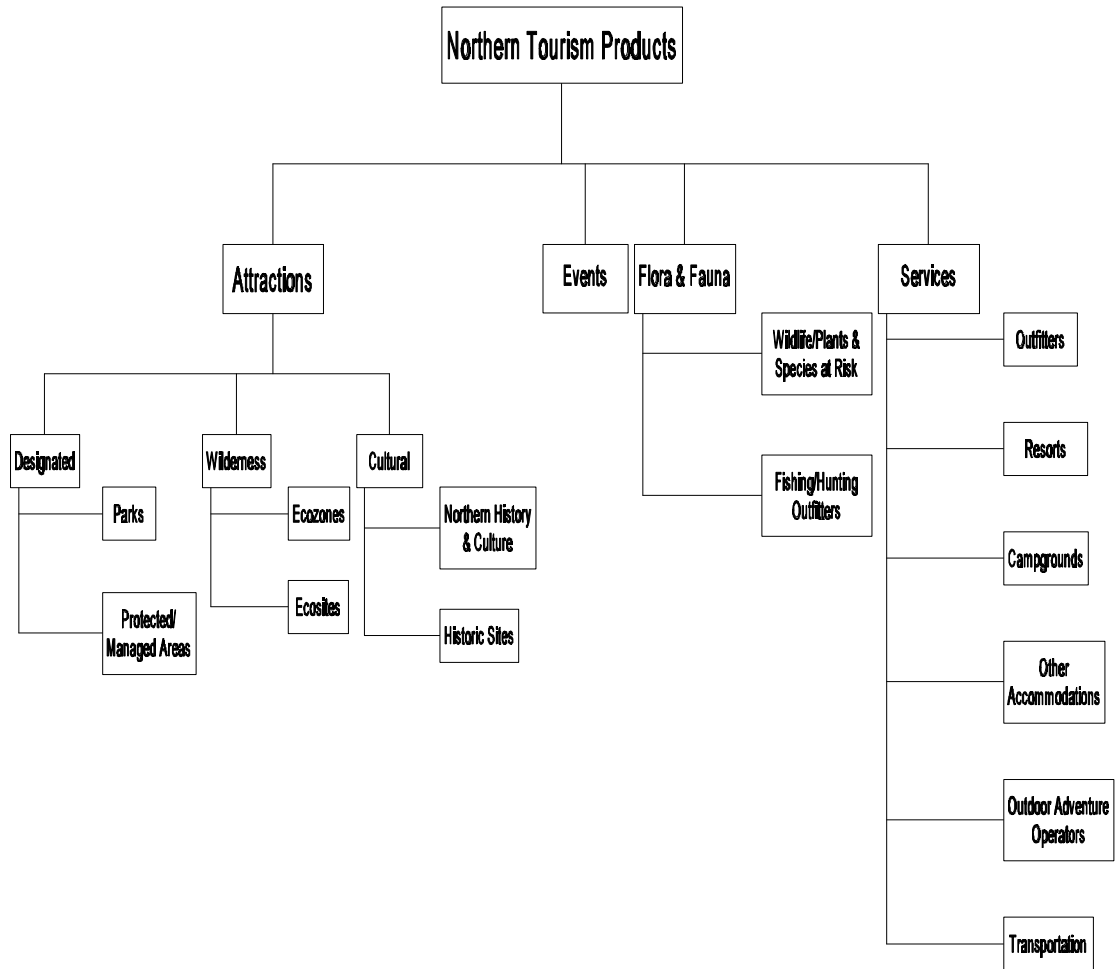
Northern Tourism Products

Attractions

Events

Flora & Fauna

Services

Designated

Parks

Protected/ Managed Areas

Wilderness

Ecozones

Ecosites

Cultural

Northern History & Culture

Historic Sites

Wildlife/Plants & Species at Risk

Fishing/Hunting Outfitters

Outfitters

Resorts

Campgrounds

Other Accommodations

Outdoor Adventure Operators

Transportation